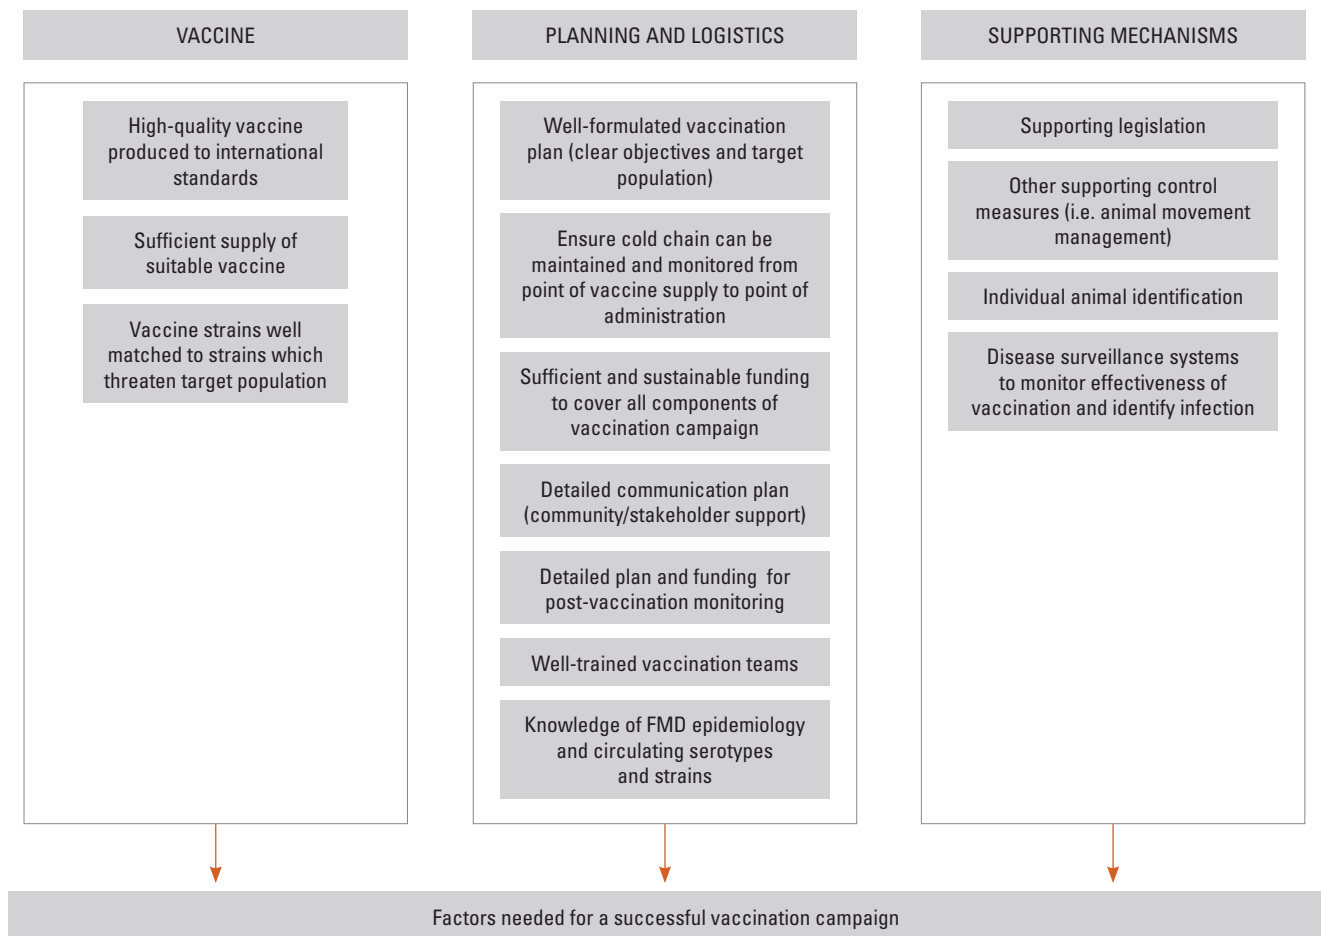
VACCINE

High-quality vaccine produced to international standards

Sufficient supply of suitable vaccine

Vaccine strains well matched to strains which threaten target population

PLANNING AND LOGISTICS

Well-formulated vaccination plan (clear objectives and target population)

Ensure cold chain can be maintained and monitored from point of vaccine supply to point of administration

Sufficient and sustainable funding to cover all components of vaccination campaign

Detailed communication plan (community/stakeholder support)

Detailed plan and funding for post-vaccination monitoring

Well-trained vaccination teams

Knowledge of FMD epidemiology and circulating serotypes and strains

SUPPORTING MECHANISMS

Supporting legislation

Other supporting control measures (i.e. animal movement management)

Individual animal identification

Disease surveillance systems to monitor effectiveness of vaccination and identify infection

Factors needed for a successful vaccination campaign